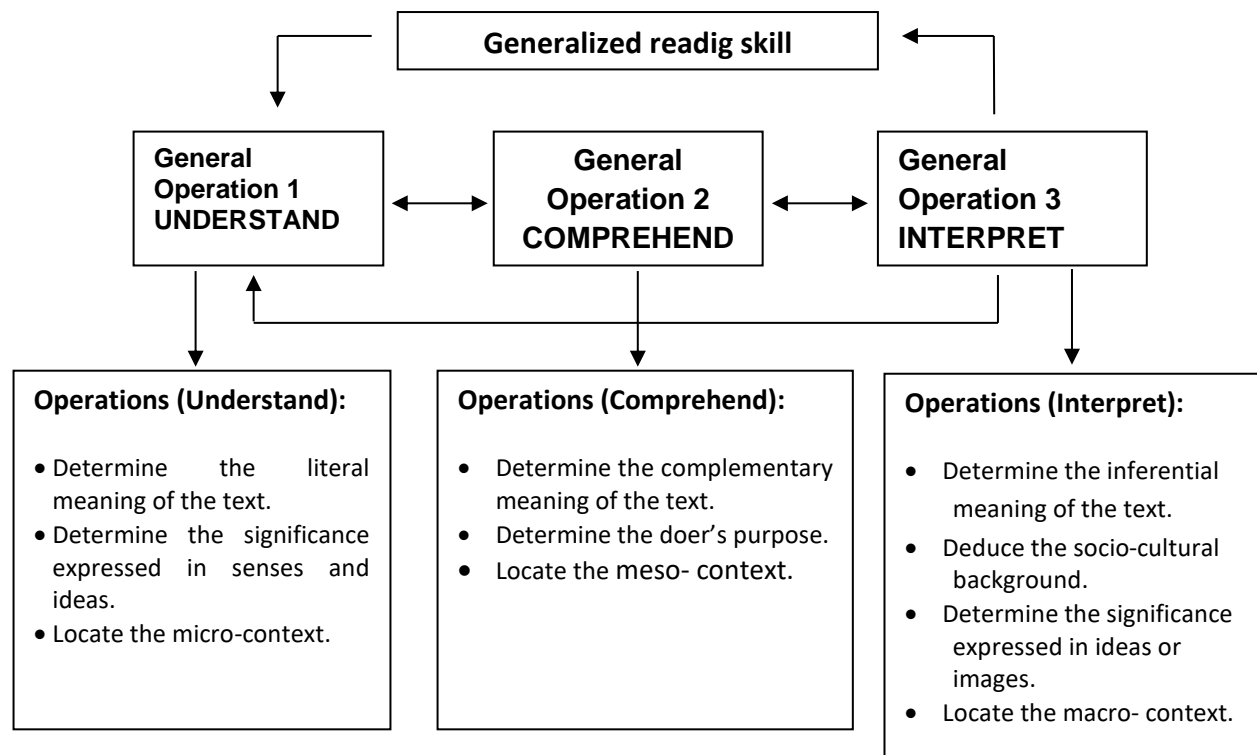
Generalized readig skill

General Operation 1 UNDERSTAND

General Operation 2 COMPREHEND

General Operation 3 INTERPRET

Operations (Understand):

- Determine the literal meaning of the text.
- Determine the significance expressed in senses and ideas.
- Locate the micro-context.

Operations (Comprehend):

- Determine the complementary meaning of the text.
- Determine the doer's purpose.
- Locate the meso- context.

Operations (Interpret):

- Determine the inferential meaning of the text.
- Deduce the socio-cultural background.
- Determine the significance expressed in ideas or images.
- Locate the macro- context.